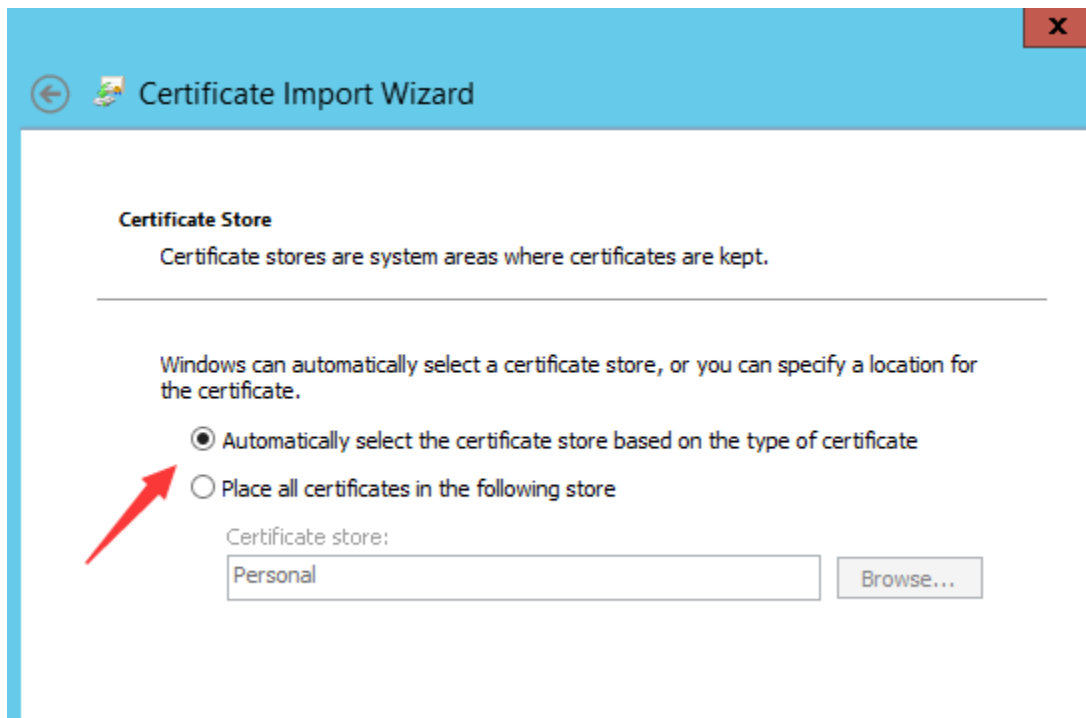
x

Certificate Import Wizard

Certificate Store

Certificate stores are system areas where certificates are kept.

Windows can automatically select a certificate store, or you can specify a location for the certificate.

Automatically select the certificate store based on the type of certificate

Place all certificates in the following store

Certificate store:

Personal

Browse...